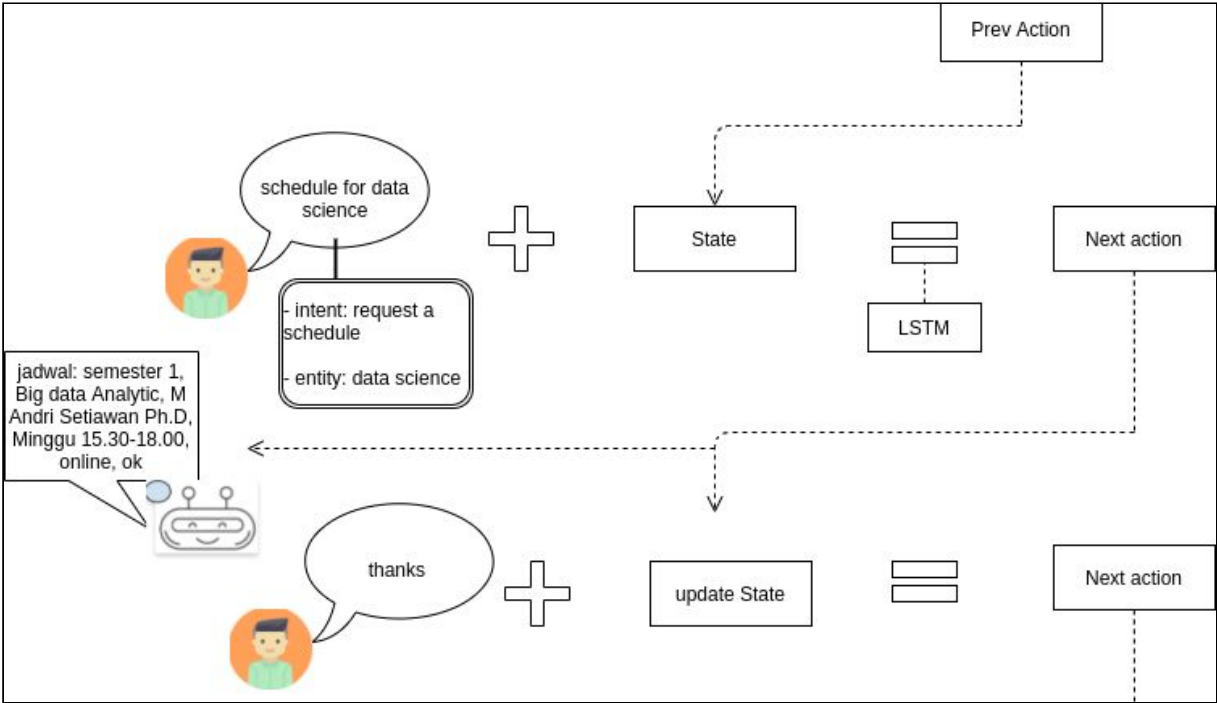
Prev Action

schedule for data science

State

Next action

- intent: request a schedule

- entity: data science

LSTM

jadwal: semester 1, Big data Analytic, M Andri Setiawan Ph.D, Minggu 15.30-18.00, online, ok

thanks

update State

Next action